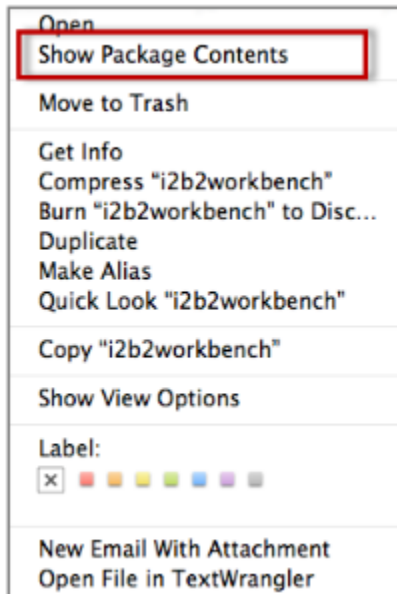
Open
Show Package Contents

Move to Trash

Get Info
Compress "i2b2workbench"
Burn "i2b2workbench" to Disc...
Duplicate
Make Alias
Quick Look "i2b2workbench"

Copy "i2b2workbench"

Show View Options

Label:
×

New Email With Attachment
Open File in TextWrangler